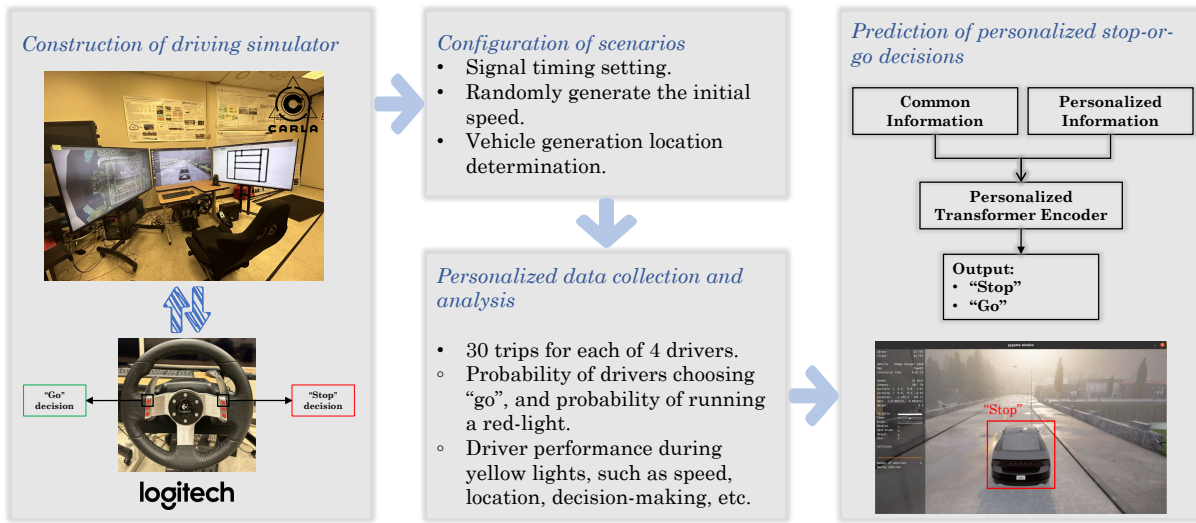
Construction of driving simulator

CARLA

"Go" decision

"Stop" decision

logitech

Configuration of scenarios
• Signal timing setting.
• Randomly generate the initial speed.
• Vehicle generation location determination.

Personalized data collection and analysis

• 30 trips for each of 4 drivers.
◦ Probability of drivers choosing "go", and probability of running a red-light.
◦ Driver performance during yellow lights, such as speed, location, decision-making, etc.

Prediction of personalized stop-or-go decisions

Common Information

Personalized Information

Personalized Transformer Encoder

Output:
• "Stop"
• "Go"

pygame window

"Stop"